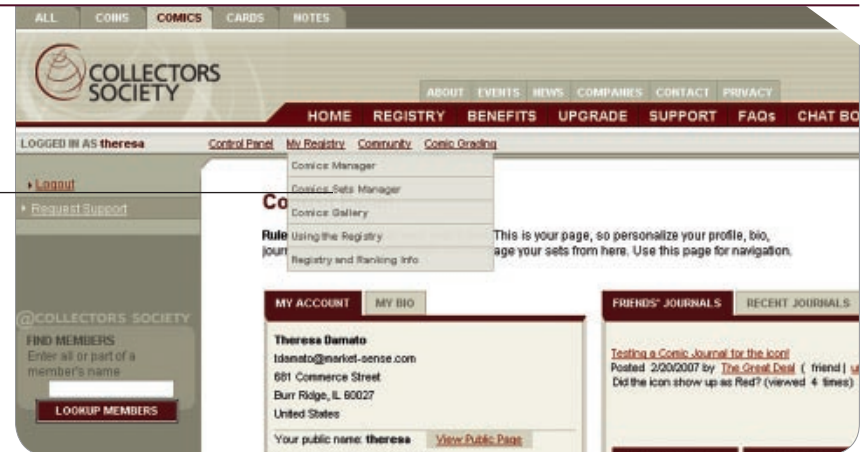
ALL COINS COMICS CARDS NOTES

COLLECTORS SOCIETY

ABOUT EVENTS NEWS COMPANIES CONTACT PRIVACY

HOME REGISTRY BENEFITS UPGRADE SUPPORT FAQs CHAT BO

LOGGED IN AS theresa

Control Panel My Registry Community Comic Grading

Comics Manager
Comics Sets Manager
Comics Gallery
Using the Registry
Registry and Ranking Info

Logout
Request Support

Co

Rule This is your page, so personalize your profile, bio, jour age your sets from here. Use this page for navigation.

@COLLECTORS SOCIETY

FIND MEMBERS
Enter all or part of a member's name

LOOKUP MEMBERS

MY ACCOUNT MY BIO

Theresa Damato
tdamato@market-sense.com
681 Commerce Street
Burr Ridge, IL 60027
United States

Your public name: theresa View Public Page

FRIENDS' JOURNALS RECENT JOURNALS

Testing a Comic Journal for the icon!
Posted 2/20/2007 by The Great Deal ( friend | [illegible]
Did the icon show up as Red? (viewed 4 times)